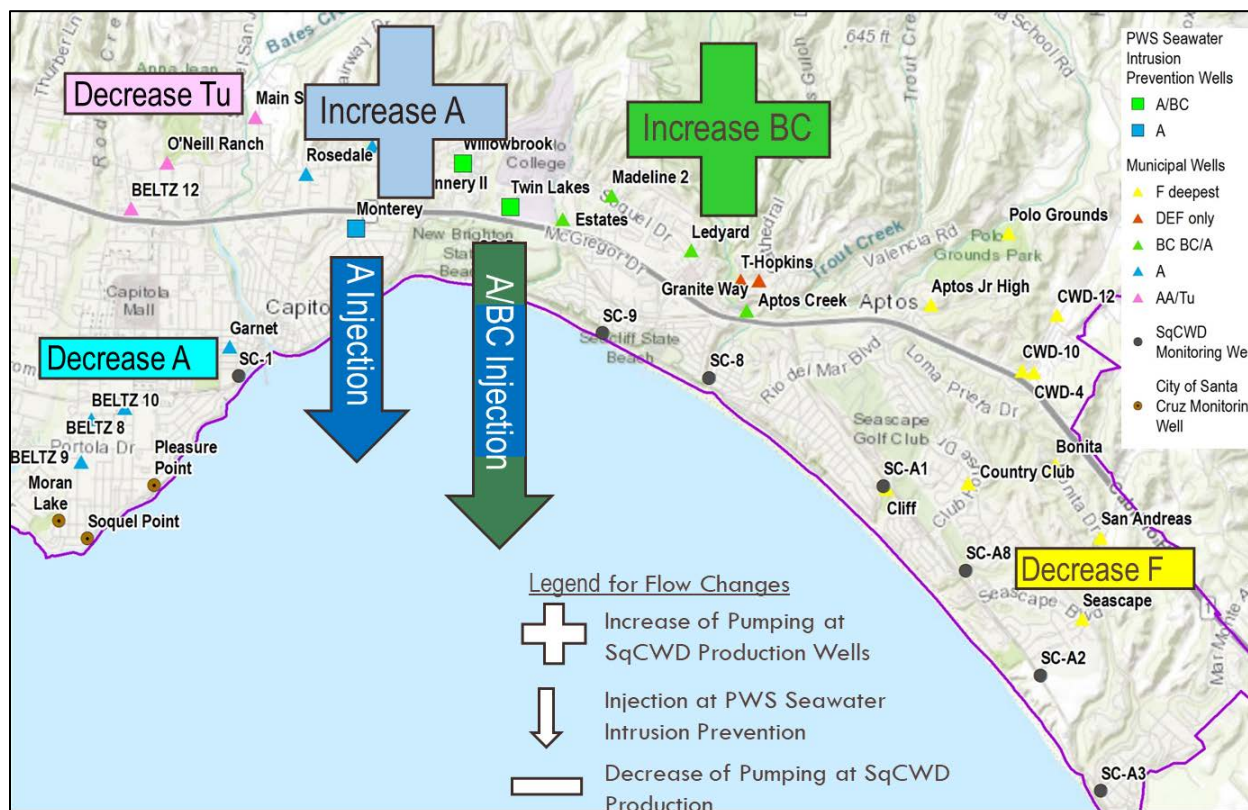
Decrease Tu

Increase A

Increase BC

PWS Seawater Intrusion Prevention Wells
A/BC
A
Municipal Wells
F deepest
DEF only
BC BC/A
A
AA/Tu
SqCWD Monitoring We
City of Santa Cruz Monitorin Well

Main S
O'Neill Ranch
Rosedale
Willowbrook
College
BELTZ 12
nnery II
Twin Lakes
Madeline 2
Estates
Monterey
New Brighton State Beach
Ledyard
Polo Grounds
Polo Grounds Park
T-Hopkins
Trout Creek
Valencia Rd
Granite Way
Aptos Creek
Aptos
Aptos Jr High
CWD-12
Capitola Mall
Capito
Garnet
SC-1
SC-9
Seacliff State Beach
SC-8
Rio del Mar Blvd
Loma Prieta Dr
CWD-10
CWD-4

A Injection

A/BC Injection

Decrease A

BELTZ 10
BELTZ 8
Portola Dr
BELTZ 9
Pleasure Point
Moran Lake
Soquel Point
Seascape Golf Club
SC-A1
Cliff
Country Club
Bonita
San Andreas
SC-A8
Decrease F
Seascape Blvd
Seascape
SC-A2
SC-A3
McGregor Dr
Soquel Dr
645 ft
Bates Cr
Trout Cr
School Rd

Legend for Flow Changes
Increase of Pumping at SqCWD Production Wells
Injection at PWS Seawater Intrusion Prevention
Decrease of Pumping at SqCWD Production